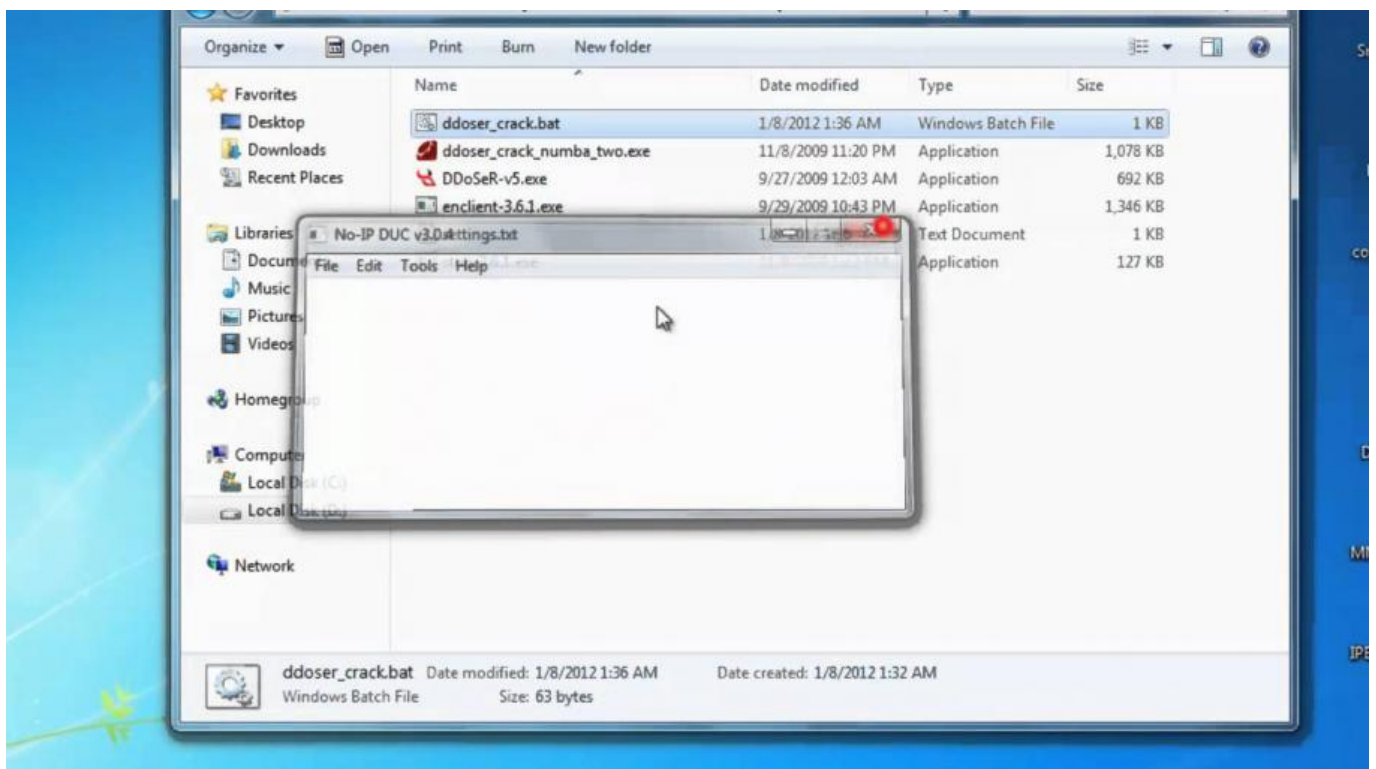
Organize ▾ Open Print Burn New folder

Favorites
Desktop
Downloads
Recent Places

Libraries
Docum
Music
Pictures
Videos

Homegr

Compute
Local D
Local D

Network

| Name | Date modified | Type | Size |
|---|---|---|---|
| ddoser_crack.bat | 1/8/2012 1:36 AM | Windows Batch File | 1 KB |
| ddoser_crack_numba_two.exe | 11/8/2009 11:20 PM | Application | 1,078 KB |
| DDoSeR-v5.exe | 9/27/2009 12:03 AM | Application | 692 KB |
| enclient-3.6.1.exe | 9/29/2009 10:43 PM | Application | 1,346 KB |
| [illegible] | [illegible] | Text Document | 1 KB |
| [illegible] | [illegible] | Application | 127 KB |

No-IP DUC v3.0 settings.txt
File Edit Tools Help

ddoser_crack.bat Date modified: 1/8/2012 1:36 AM Date created: 1/8/2012 1:32 AM
Windows Batch File Size: 63 bytes